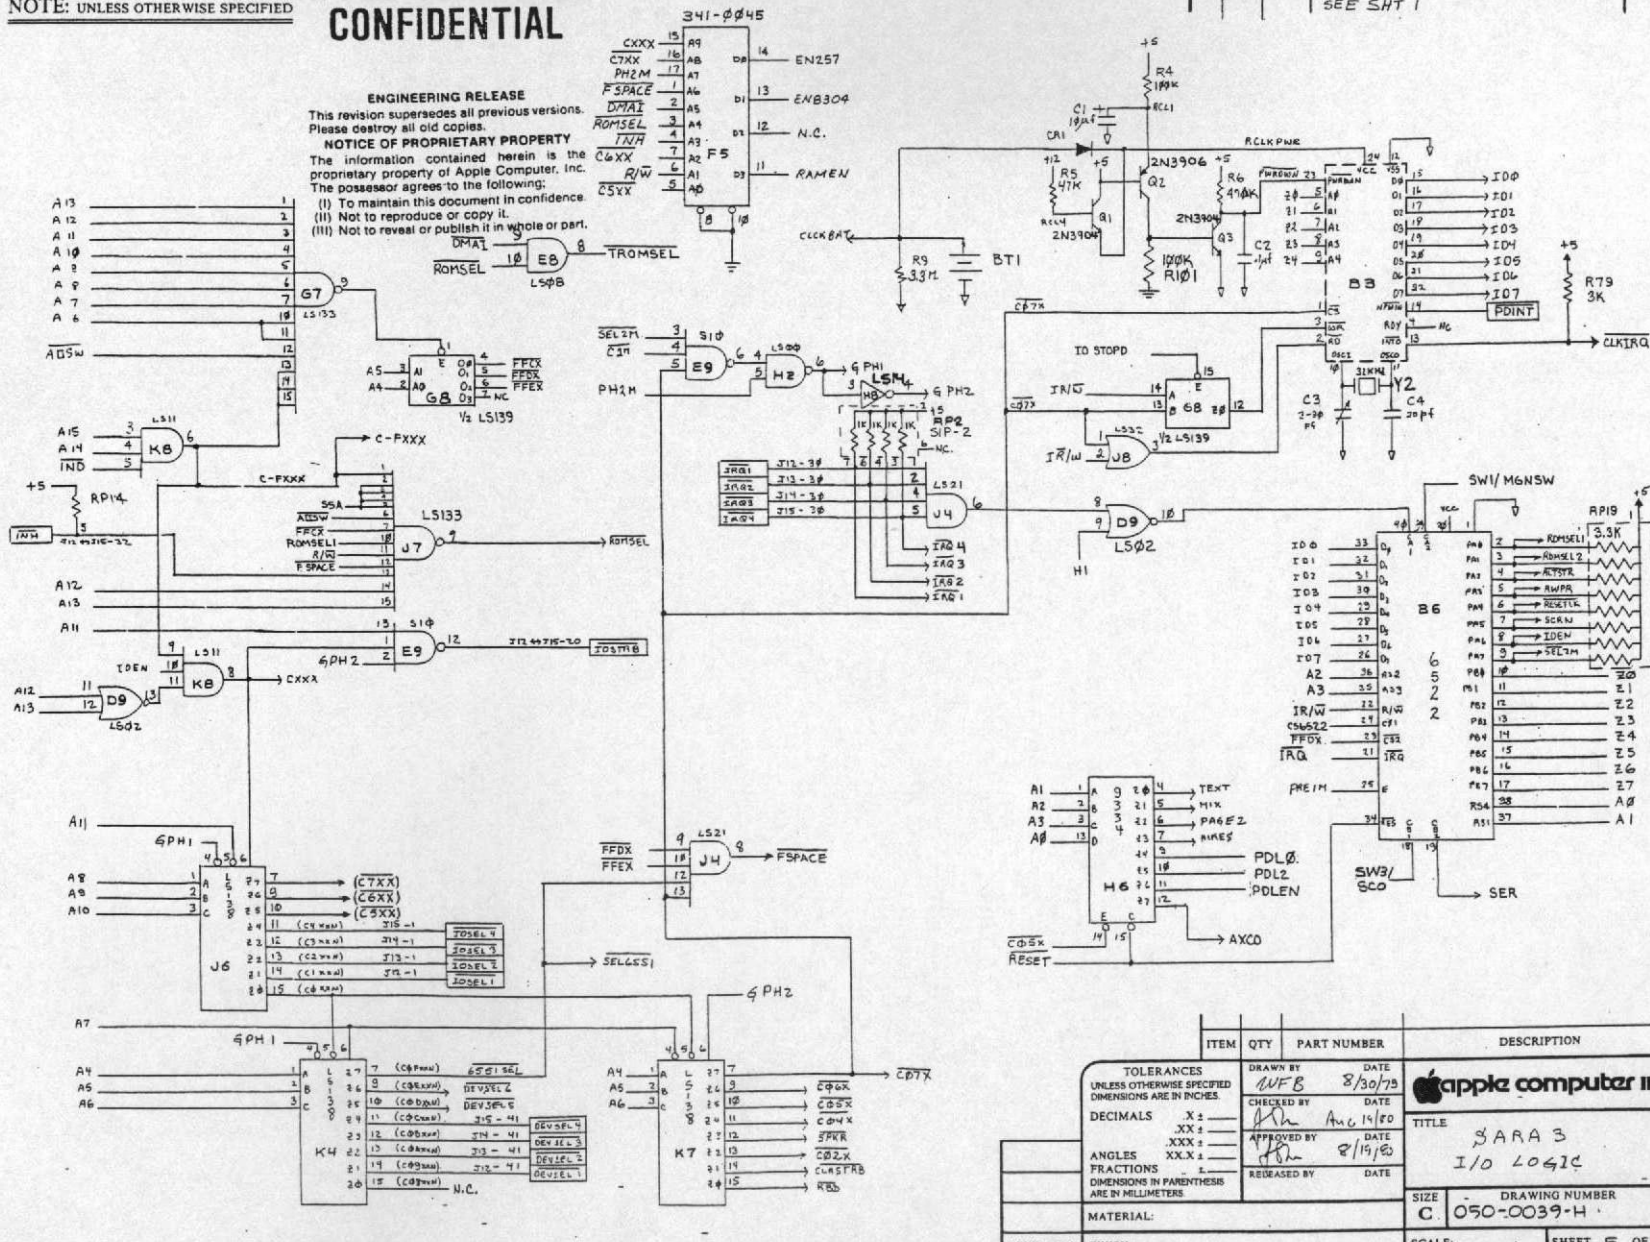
NOTE: UNLESS OTHERWISE SPECIFIED

CONFIDENTIAL

ENGINEERING RELEASE
This revision supersedes all previous versions. Please destroy all old copies.

NOTICE OF PROPRIETARY PROPERTY
The information contained herein is the proprietary property of Apple Computer, Inc. The possessor agrees to the following:
(I) To maintain this document in confidence.
(II) Not to reproduce or copy it.
(III) Not to reveal or publish it in whole or part.

SEE SHT 1

341-0045

CXXX C7XX PH2M FSPACE DMAI ROMSEL INH C6XX R/W C5XX
A9 A8 A7 A6 A5 A4 A3 A2 A1 A0
F5
D0 D1 D2 D3
EN257 ENB304 N.C. RAMEN

DMAI ROMSEL E8 LS08 TROMSEL

A13 A12 A11 A10 A9 A8 A7 A6
G7 LS133
ADSW

A5 A4 G8 1/2 LS139 FFCX FFDX FFEX NC

A15 A14 IND K8 LS11
C-FXXX
+5 RP14
INH J12 44715-22
SSA ADSW FFCX ROMSEL1 R/W FSPACE
LS133 J7 ROMSEL
A12 A13 A11

IDEN K8 LS11 CXXX
A12 A13 D9 LS02
6PH2 E9 S10 J12 44715-20 IOSTRB

SEL2M C2M E9 S10 H2 LS00 6PH1
PH2M
LS14 6PH2 RP2 SIP-2 1K NC
IRQ1 IRQ2 IRQ3 IRQ4
J12-30 J13-30 J14-30 J15-30
LS21 J4
IRQ4 IRQ3 IRQ2 IRQ1

+5 R4 10K RCL1
C1 10μf
CR1 RCLKPWR
R5 47K Q1 2N3904 Q2 2N3906
R6 470K 2N3904 Q3
CLCKBAT R9 3.3M BT1
100K R101
C2 .1μf
B3
VCC VSS PWRDN
ID0 ID1 ID2 ID3 ID4 ID5 ID6 ID7
+5 R79 3K
PDINT
CLKIRQ
C07X
TO STOPD
IR/W
E G8 1/2 LS139
LS32 U8
31KHZ Y2
C3 2-30 pf
C4 30pf

D9 LS02 H1
SW1/MGNSW
RP19 3.3K
B6
6522
ROMSEL1 ROMSEL2 ALTSTK RWPR RESETR SCRN IDEN SEL2M
Z0 Z1 Z2 Z3 Z4 Z5 Z6 Z7 A0 A1
ID0 ID1 ID2 ID3 ID4 ID5 ID6 ID7 A2 A3 IR/W CS6522 FFDX IRQ
PHE1M
SW3/SCO
SER

A1 A2 A3 A0
H6
TEXT MIX PAGE2 HIRES
PDL0 PDL2 PDLEN
AXCO
C05X
RESET

A11 6PH1
A8 A9 A10
J6 LS138
(C7XX) (C6XX) (C5XX)
(C4XXX) J15-1 (C3XXX) J14-1 (C2XXX) J13-1 (C1XXX) J12-1 (C0XXX)
IOSEL4 IOSEL3 IOSEL2 IOSEL1
SELL6551

FFDX FFEX
LS21 J4 FSPACE

A7 6PH1
A4 A5 A6
K4 LS138
(C0F0XX) 6551SEL (C0EXX) DEVSEL6 (C0DXX) DEVSEL5 (C0CXX) J15-41 (C0BXX) J14-41 (C0AXX) J13-41 (C09XX) J12-41 (C08XX) N.C.
DEVSEL4 DEVSEL3 DEVSEL2 DEVSEL1

6PH2
A4 A5 A6
K7 LS138
C07X C06X C05X C04X SPKR C02X CLRSTRB KBD

ITEM QTY PART NUMBER DESCRIPTION
TOLERANCES
UNLESS OTHERWISE SPECIFIED DIMENSIONS ARE IN INCHES.
DECIMALS .X ± .XX ± .XXX ±
ANGLES XX.X ±
FRACTIONS ±
DIMENSIONS IN PARENTHESIS ARE IN MILLIMETERS.
MATERIAL:
DRAWN BY WFB DATE 8/30/79
CHECKED BY DATE Aug 14/80
APPROVED BY DATE 8/19/80
RELEASED BY DATE
apple computer in
TITLE SARA3 I/O LOGIC
SIZE C DRAWING NUMBER 050-0039-H
SCALE SHEET 5 OF